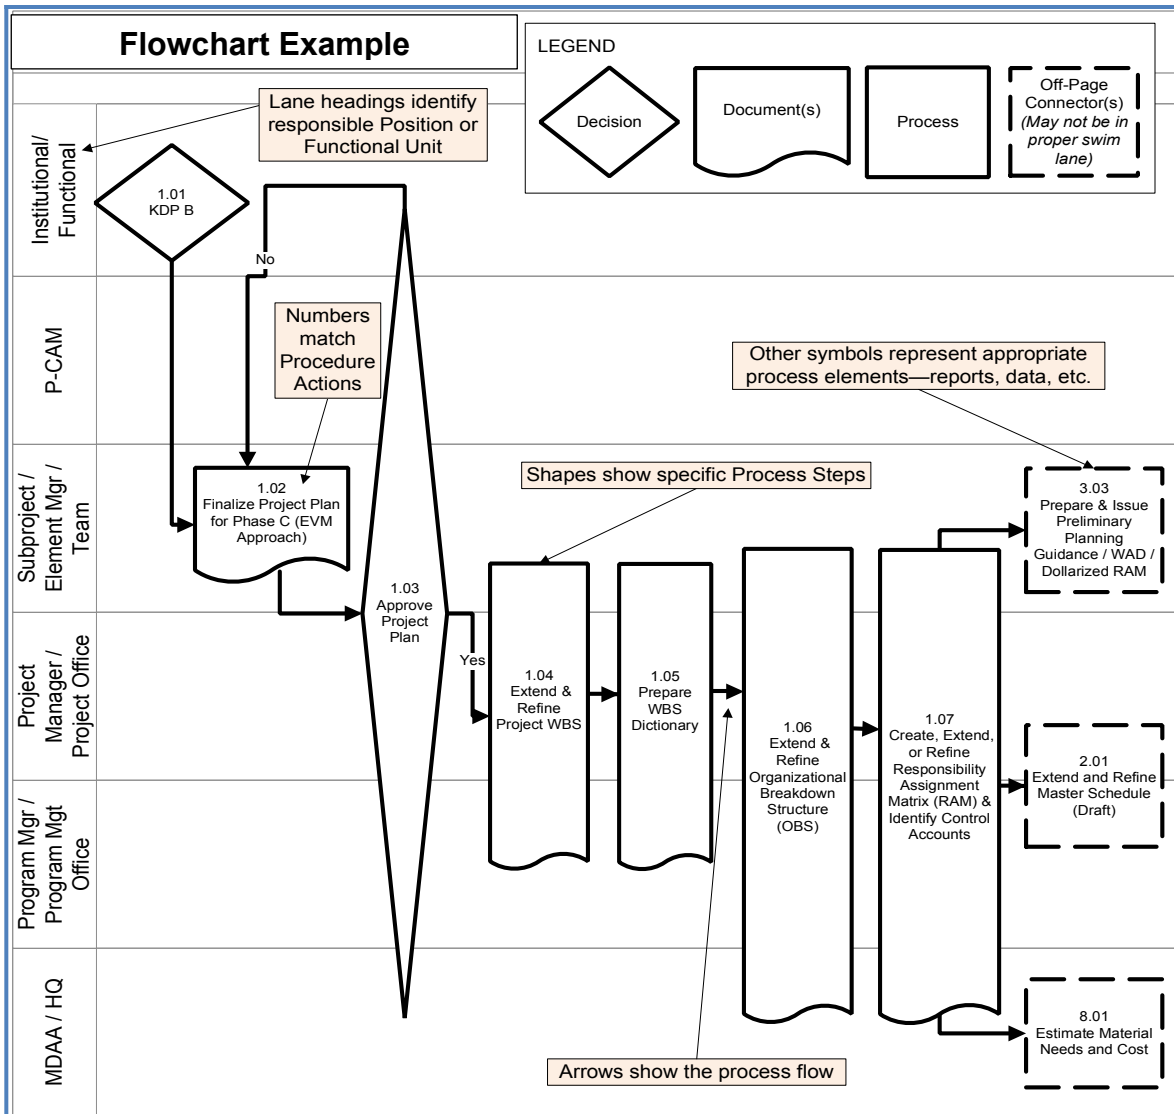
Flowchart Example

LEGEND

Decision

Document(s)

Process

Off-Page Connector(s) *(May not be in proper swim lane)*

Lane headings identify responsible Position or Functional Unit

Institutional/ Functional

P-CAM

Subproject / Element Mgr / Team

Project Manager / Project Office

Program Mgr / Program Mgt Office

MDAA / HQ

1.01 KDP B

No

Numbers match Procedure Actions

1.02 Finalize Project Plan for Phase C (EVM Approach)

1.03 Approve Project Plan

Yes

Other symbols represent appropriate process elements—reports, data, etc.

Shapes show specific Process Steps

1.04 Extend & Refine Project WBS

1.05 Prepare WBS Dictionary

1.06 Extend & Refine Organizational Breakdown Structure (OBS)

1.07 Create, Extend, or Refine Responsibility Assignment Matrix (RAM) & Identify Control Accounts

3.03 Prepare & Issue Preliminary Planning Guidance / WAD / Dollarized RAM

2.01 Extend and Refine Master Schedule (Draft)

8.01 Estimate Material Needs and Cost

Arrows show the process flow